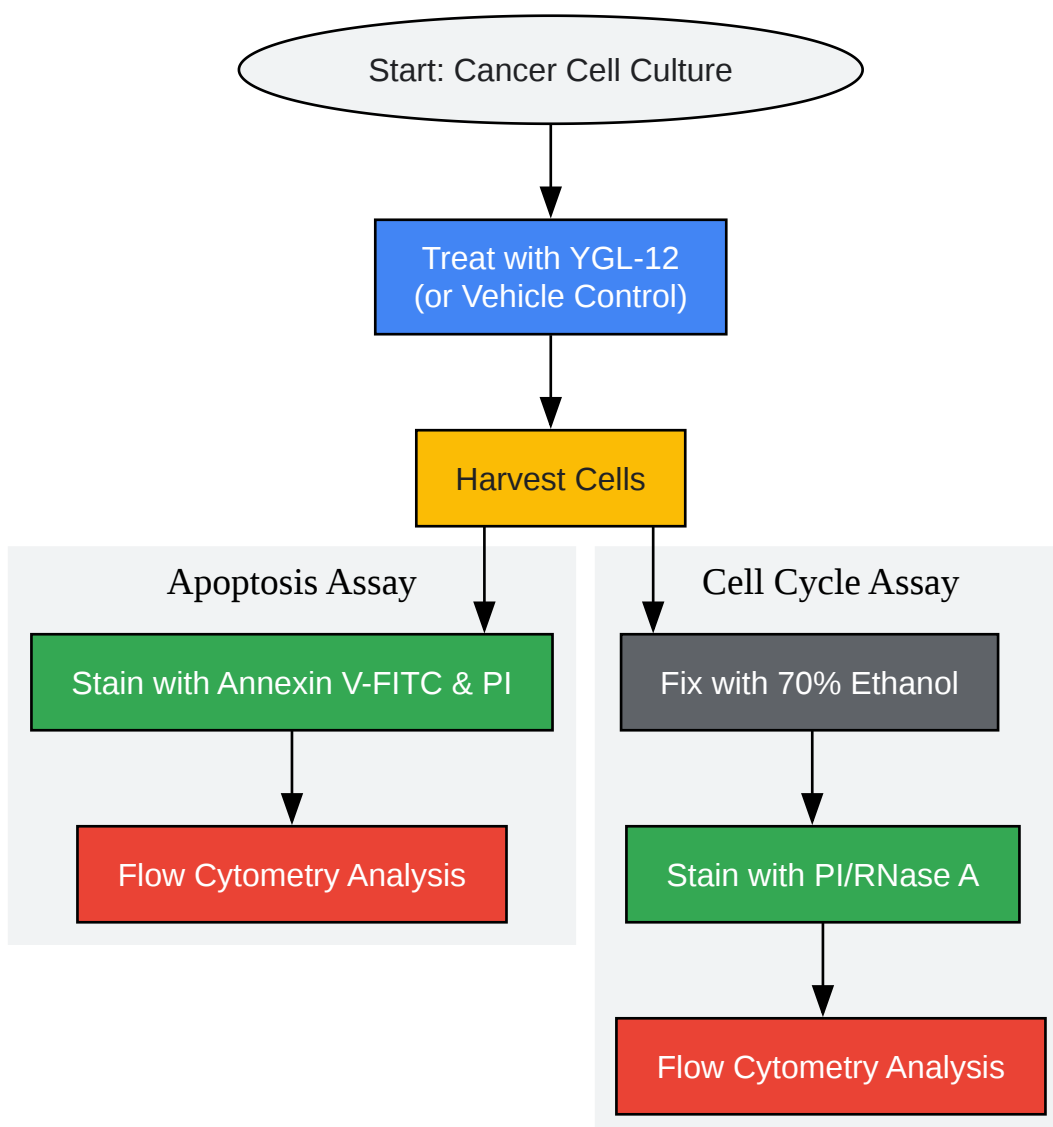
Start: Cancer Cell Culture

Treat with YGL-12
(or Vehicle Control)

Harvest Cells

Apoptosis Assay

Stain with Annexin V-FITC & PI

Flow Cytometry Analysis

Cell Cycle Assay

Fix with 70% Ethanol

Stain with PI/RNase A

Flow Cytometry Analysis